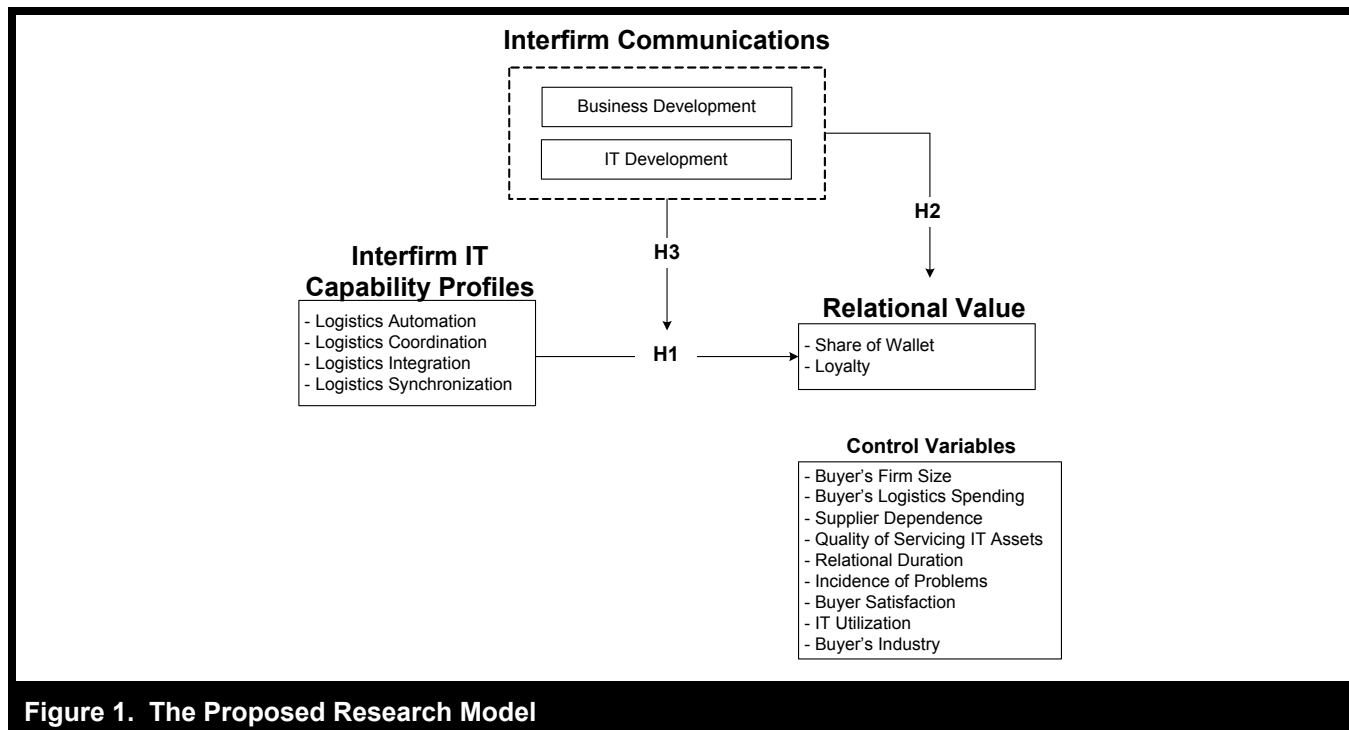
Interfirm Communications

Business Development

IT Development

H2

H3

Interfirm IT Capability Profiles

- Logistics Automation
- Logistics Coordination
- Logistics Integration
- Logistics Synchronization

H1

Relational Value

- Share of Wallet
- Loyalty

Control Variables

- Buyer's Firm Size
- Buyer's Logistics Spending
- Supplier Dependence
- Quality of Servicing IT Assets
- Relational Duration
- Incidence of Problems
- Buyer Satisfaction
- IT Utilization
- Buyer's Industry

Figure 1. The Proposed Research Model